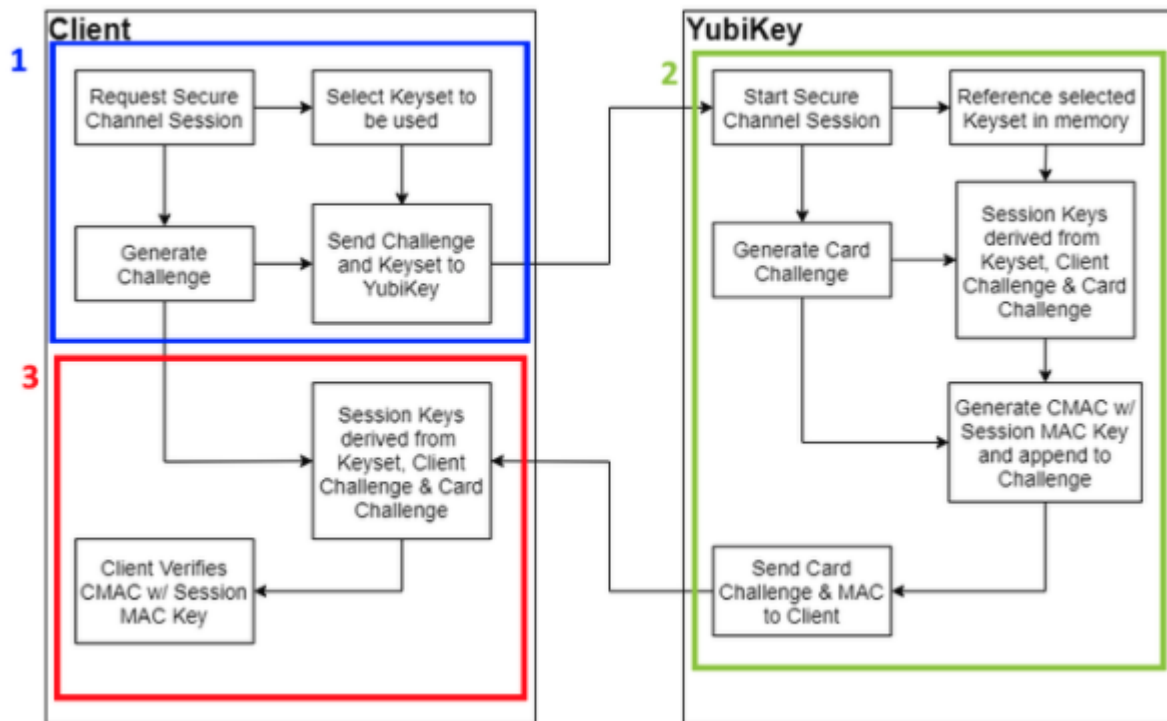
Client

1

Request Secure Channel Session

Select Keyset to be used

Generate Challenge

Send Challenge and Keyset to YubiKey

3

Session Keys derived from Keyset, Client Challenge & Card Challenge

Client Verifies CMAC w/ Session MAC Key

YubiKey

2

Start Secure Channel Session

Reference selected Keyset in memory

Generate Card Challenge

Session Keys derived from Keyset, Client Challenge & Card Challenge

Generate CMAC w/ Session MAC Key and append to Challenge

Send Card Challenge & MAC to Client